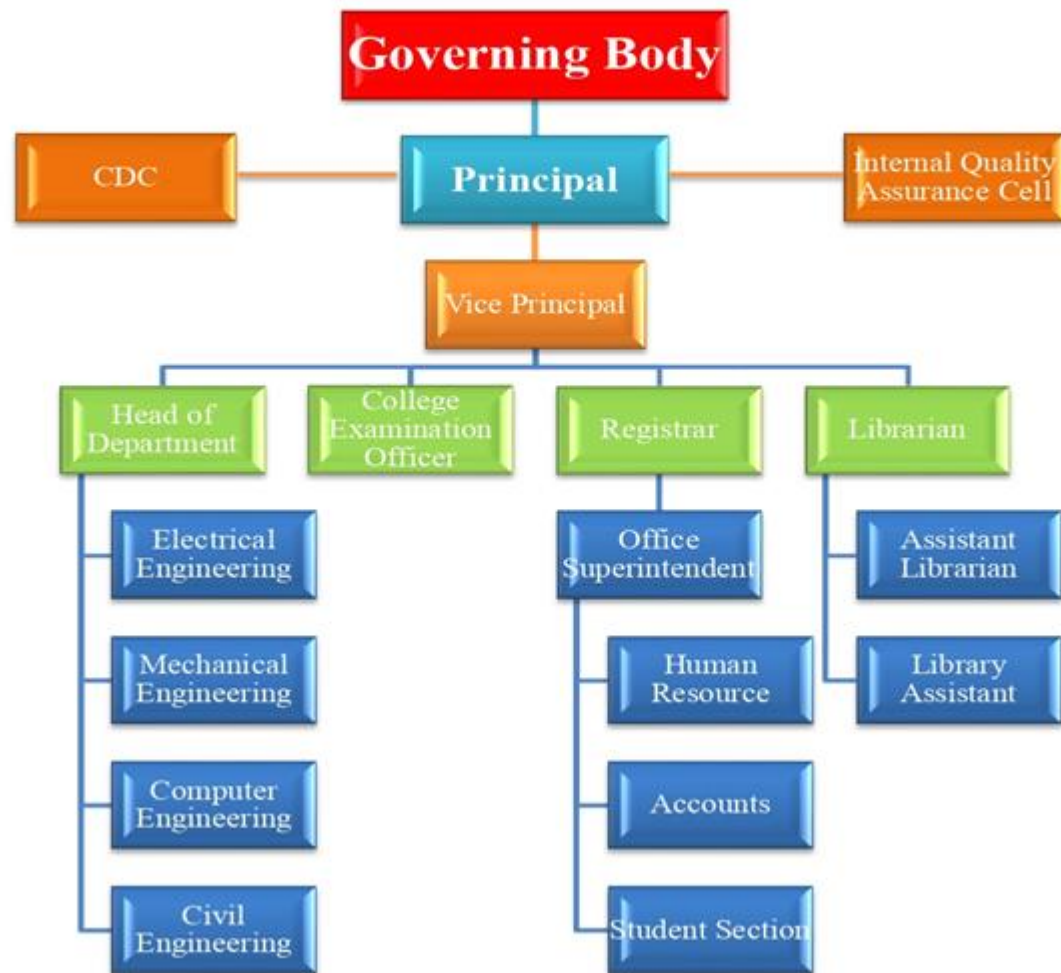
Governing Body

CDC

Principal

Internal Quality Assurance Cell

Vice Principal

Head of Department

College Examination Officer

Registrar

Librarian

Electrical Engineering

Mechanical Engineering

Computer Engineering

Civil Engineering

Office Superintendent

Human Resource

Accounts

Student Section

Assistant Librarian

Library Assistant